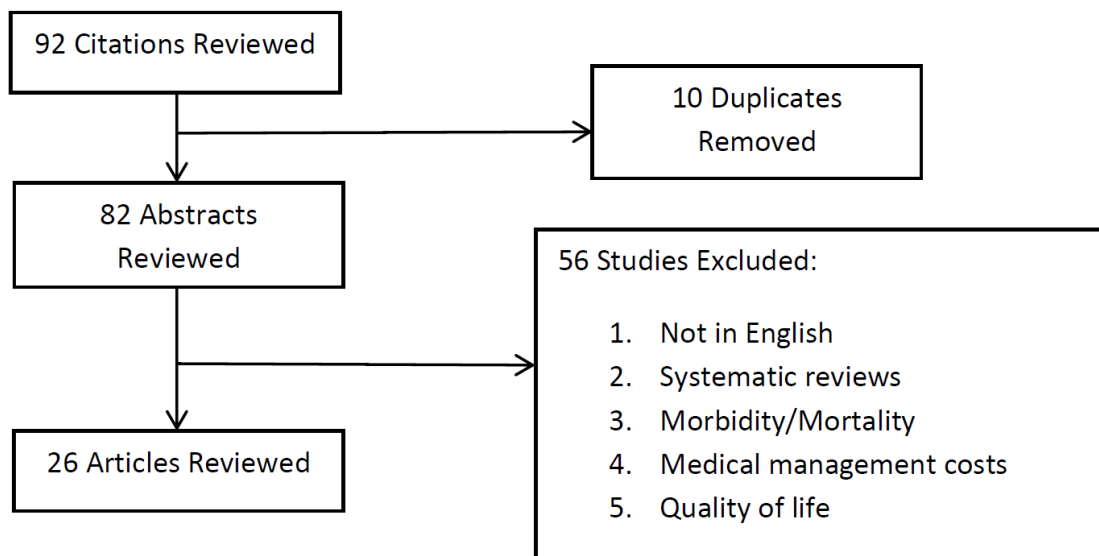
92 Citations Reviewed

10 Duplicates Removed

82 Abstracts Reviewed

56 Studies Excluded:

1. Not in English
2. Systematic reviews
3. Morbidity/Mortality
4. Medical management costs
5. Quality of life

26 Articles Reviewed